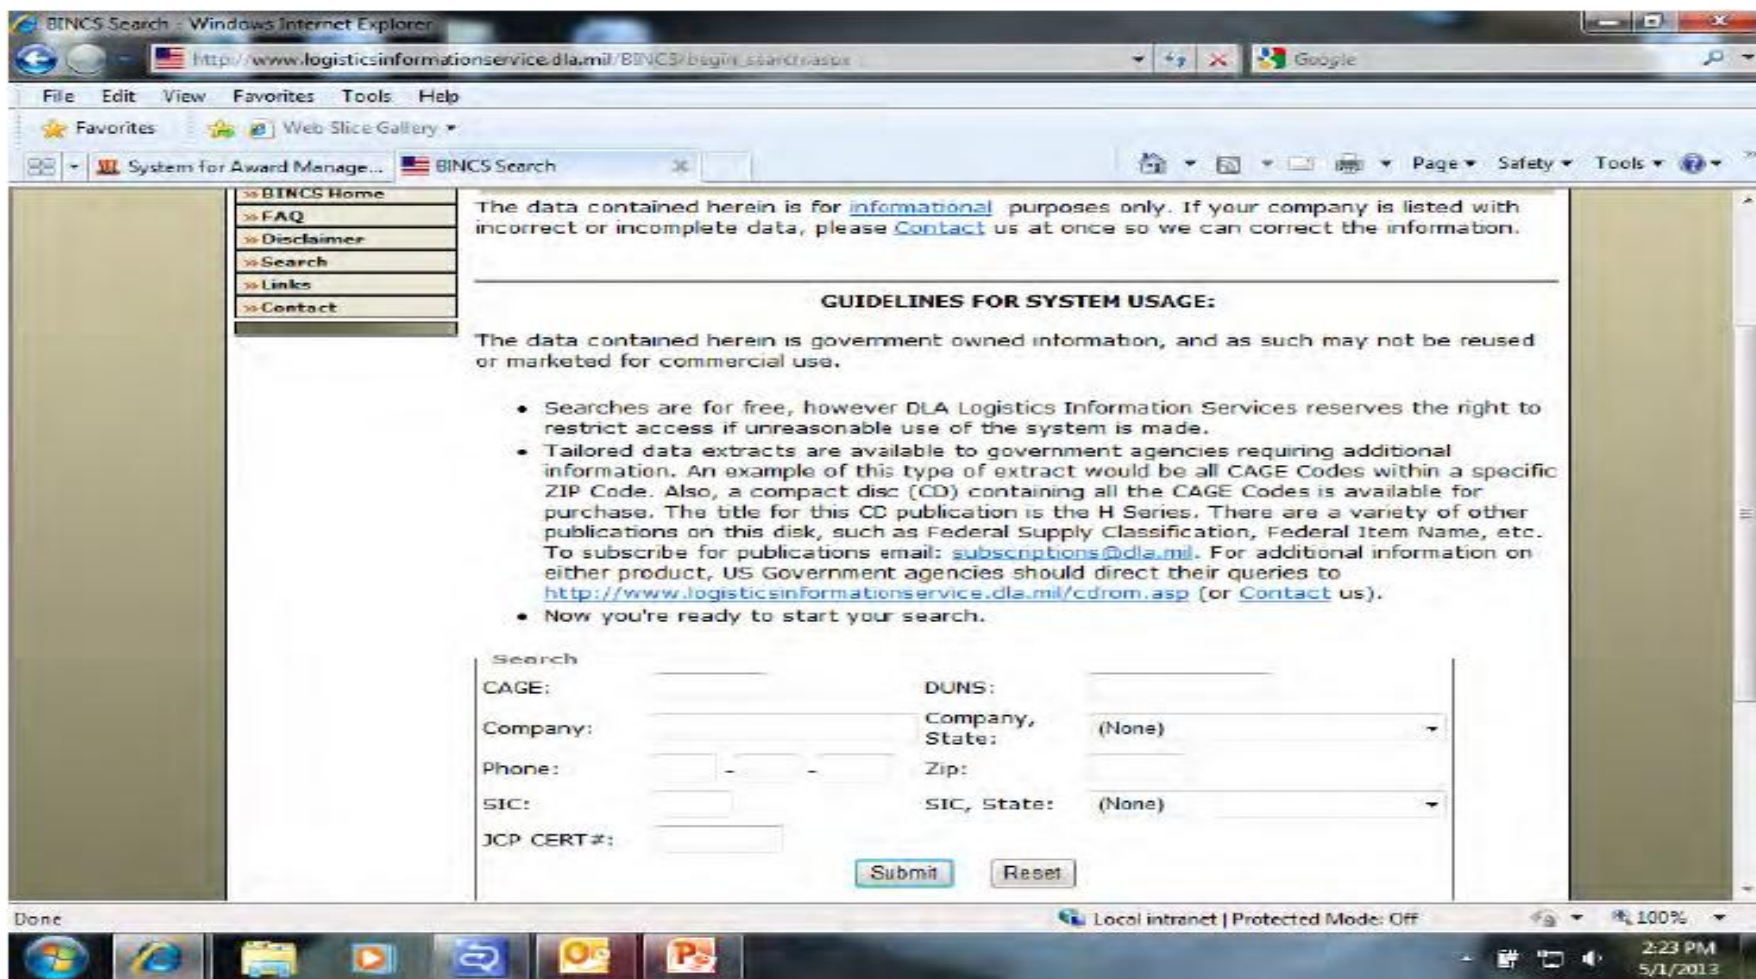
BINCS Search - Windows Internet Explorer

http://www.logisticsinformationservice.dla.mil/BINCS/begin_search.aspx

Google

File Edit View Favorites Tools Help

Favorites Web Slice Gallery

System for Award Manage... BINCS Search

Page Safety Tools

» BINCS Home
» FAQ
» Disclaimer
» Search
» Links
» Contact

The data contained herein is for informational purposes only. If your company is listed with incorrect or incomplete data, please Contact us at once so we can correct the information.

GUIDELINES FOR SYSTEM USAGE:

The data contained herein is government owned information, and as such may not be reused or marketed for commercial use.

• Searches are for free, however DLA Logistics Information Services reserves the right to restrict access if unreasonable use of the system is made.
• Tailored data extracts are available to government agencies requiring additional information. An example of this type of extract would be all CAGE Codes within a specific ZIP Code. Also, a compact disc (CD) containing all the CAGE Codes is available for purchase. The title for this CD publication is the H Series. There are a variety of other publications on this disk, such as Federal Supply Classification, Federal Item Name, etc. To subscribe for publications email: subscriptions@dla.mil. For additional information on either product, US Government agencies should direct their queries to http://www.logisticsinformationservice.dla.mil/cdrom.asp (or Contact us).
• Now you're ready to start your search.

Search

| | | | |
|---|---|---|---|
| CAGE: | | DUNS: | |
| Company: | | Company, State: | (None) |
| Phone: | - - | Zip: | |
| SIC: | | SIC, State: | (None) |
| JCP CERT#: | | | |

Submit Reset

Done

Local intranet | Protected Mode: Off

100%

2:23 PM
5/1/2013